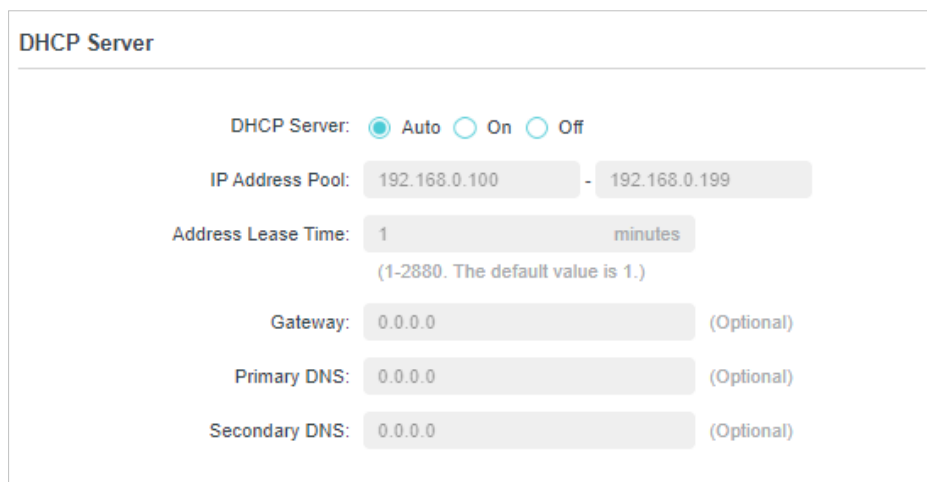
DHCP Server

DHCP Server: Auto On Off

IP Address Pool: 192.168.0.100 - 192.168.0.199

Address Lease Time: 1 minutes

(1-2880. The default value is 1.)

Gateway: 0.0.0.0 (Optional)

Primary DNS: 0.0.0.0 (Optional)

Secondary DNS: 0.0.0.0 (Optional)